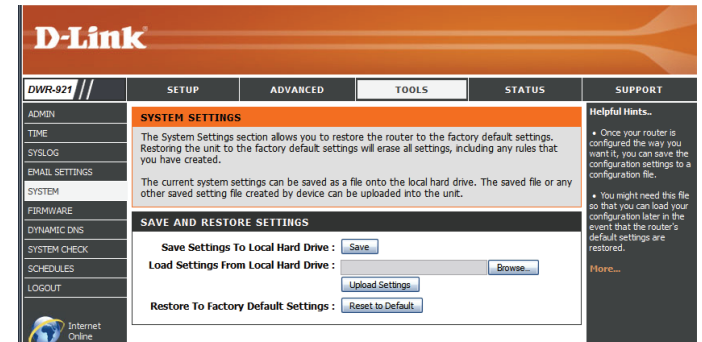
D-Link

DWR-921

SETUP | ADVANCED | TOOLS | STATUS | SUPPORT

ADMIN
TIME
SYSLOG
EMAIL SETTINGS
SYSTEM
FIRMWARE
DYNAMIC DNS
SYSTEM CHECK
SCHEDULES
LOGOUT

Internet Online

SYSTEM SETTINGS

The System Settings section allows you to restore the router to the factory default settings. Restoring the unit to the factory default settings will erase all settings, including any rules that you have created.

The current system settings can be saved as a file onto the local hard drive. The saved file or any other saved setting file created by device can be uploaded into the unit.

SAVE AND RESTORE SETTINGS

Save Settings To Local Hard Drive : Save

Load Settings From Local Hard Drive : Browse...

Upload Settings

Restore To Factory Default Settings : Reset to Default

Helpful Hints..

• Once your router is configured the way you want it, you can save the configuration settings to a configuration file.

• You might need this file so that you can load your configuration later in the event that the router's default settings are restored.

More...